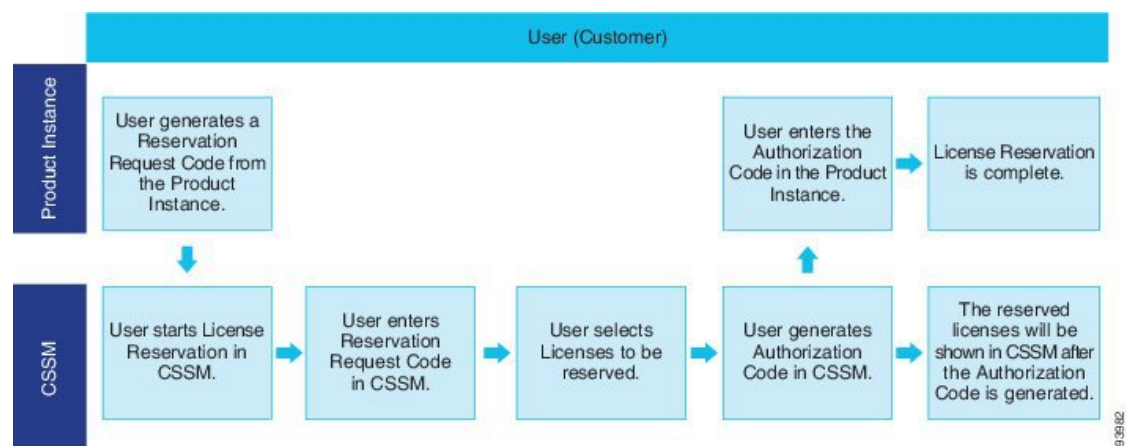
User (Customer)

Product Instance

User generates a Reservation Request Code from the Product Instance.

User enters the Authorization Code in the Product Instance.

License Reservation is complete.

CSSM

User starts License Reservation in CSSM.

User enters Reservation Request Code in CSSM.

User selects Licenses to be reserved.

User generates Authorization Code in CSSM.

The reserved licenses will be shown in CSSM after the Authorization Code is generated.

393982